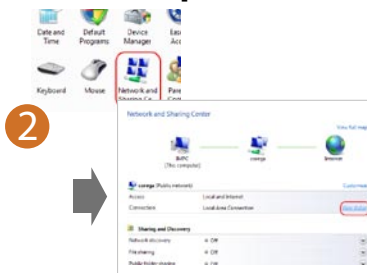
Date and Time
Default Programs
Device Manager
Eas Acc
Keyboard
Mouse
Network and Sharing Ce...
Pare Cont

2

Network and Sharing Center
View full map
BrPC (This computer)
corega
Internet
corega (Public network)
Customize
Access
Local and Internet
Connection
Local Area Connection
View status
Sharing and Discovery
Network discovery
Off
File sharing
Off
Public folder sharing
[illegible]